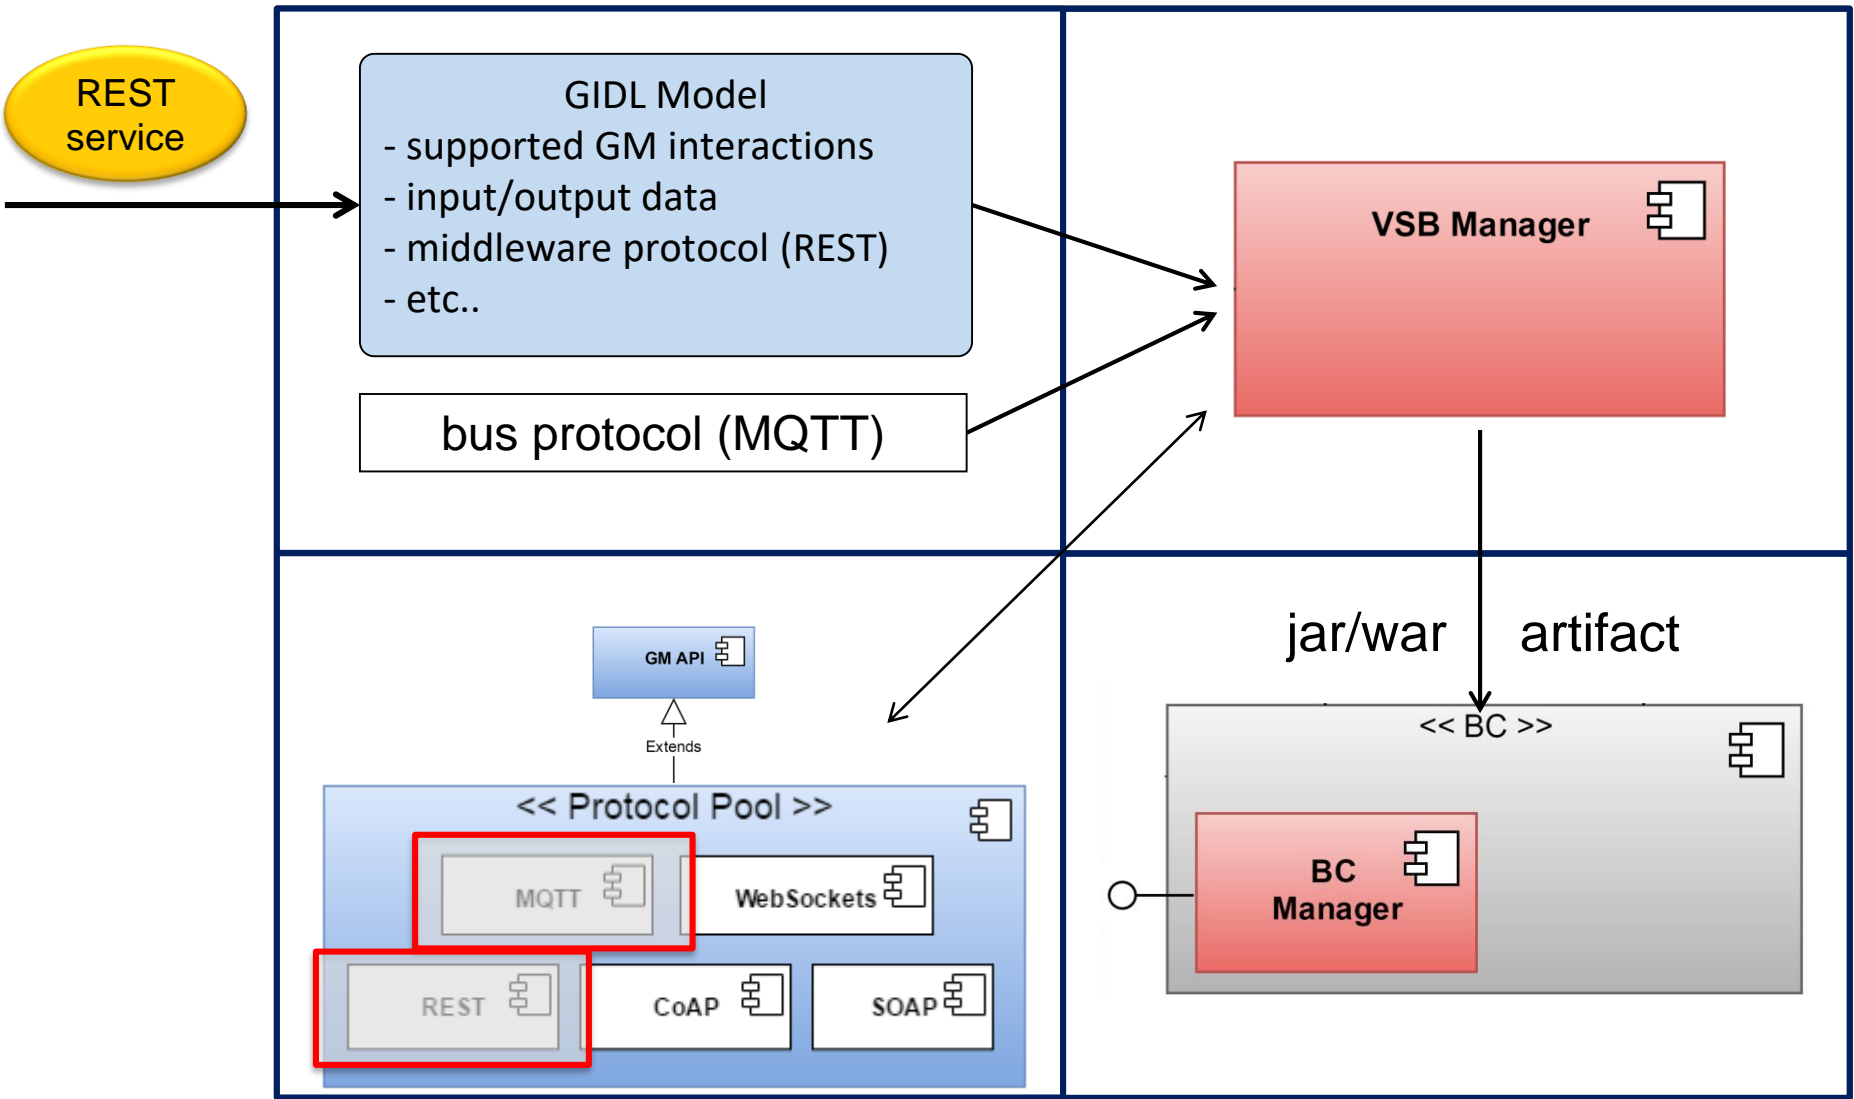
REST service

GIDL Model
- supported GM interactions
- input/output data
- middleware protocol (REST)
- etc..

bus protocol (MQTT)

VSB Manager

GM API

Extends

<< Protocol Pool >>

MQTT

WebSockets

REST

CoAP

SOAP

jar/war artifact

<< BC >>

BC Manager